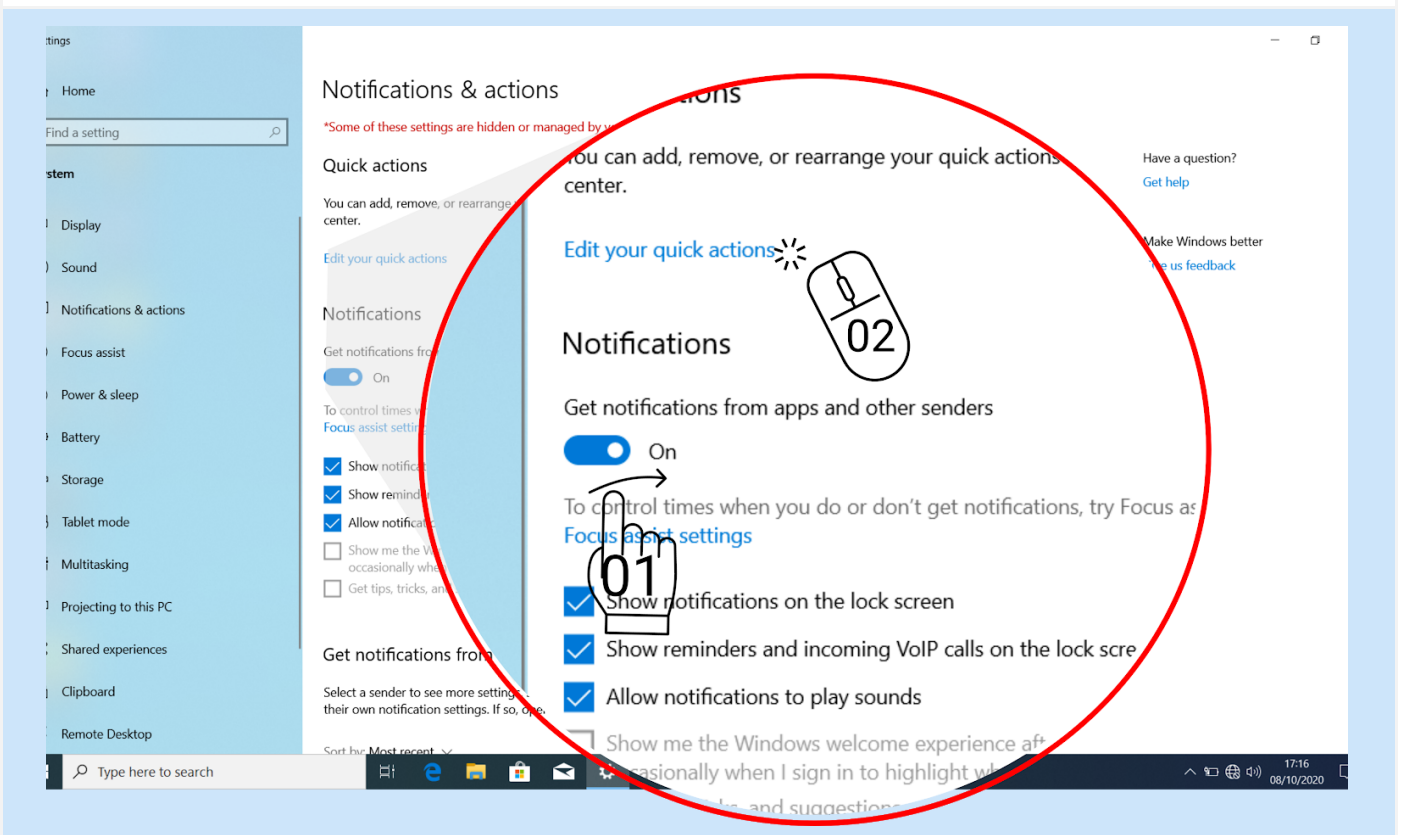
ttings

Home

Find a setting

stem

Display

Sound

Notifications & actions

Focus assist

Power & sleep

Battery

Storage

Tablet mode

Multitasking

Projecting to this PC

Shared experiences

Clipboard

Remote Desktop

Notifications & actions

*Some of these settings are hidden or managed by y

Quick actions

You can add, remove, or rearrange center.

Edit your quick actions

Notifications

Get notifications fro

On

To control times w
Focus assist setti

Show notific
Show remind
Allow notific
Show me the W occasionally whe
Get tips, tricks, an

Get notifications from

Select a sender to see more setting their own notification settings. If so, ope

Sort by: Most recent

ctions

You can add, remove, or rearrange your quick actions center.

Edit your quick actions

02

Notifications

Get notifications from apps and other senders

On

To control times when you do or don't get notifications, try Focus as
Focus assist settings

01

Show notifications on the lock screen

Show reminders and incoming VoIP calls on the lock scre

Allow notifications to play sounds

Show me the Windows welcome experience aft
occasionally when I sign in to highlight wh

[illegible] and suggestions

Have a question?
Get help

Make Windows better
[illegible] us feedback

Type here to search

17:16
08/10/2020